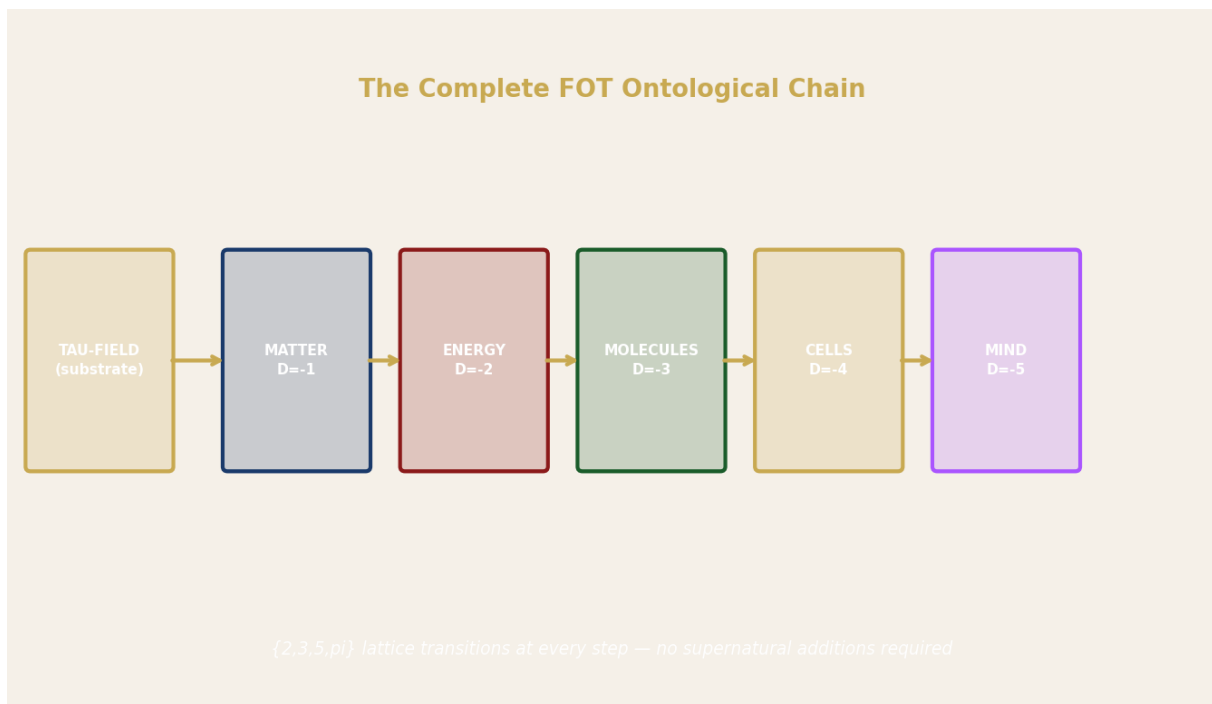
The Complete FOT Ontological Chain

TAU-FIELD
(substrate)

MATTER
D=-1

ENERGY
D=-2

MOLECULES
D=-3

CELLS
D=-4

MIND
D=-5

{2,3,5,pi} lattice transitions at every step — no supernatural additions required